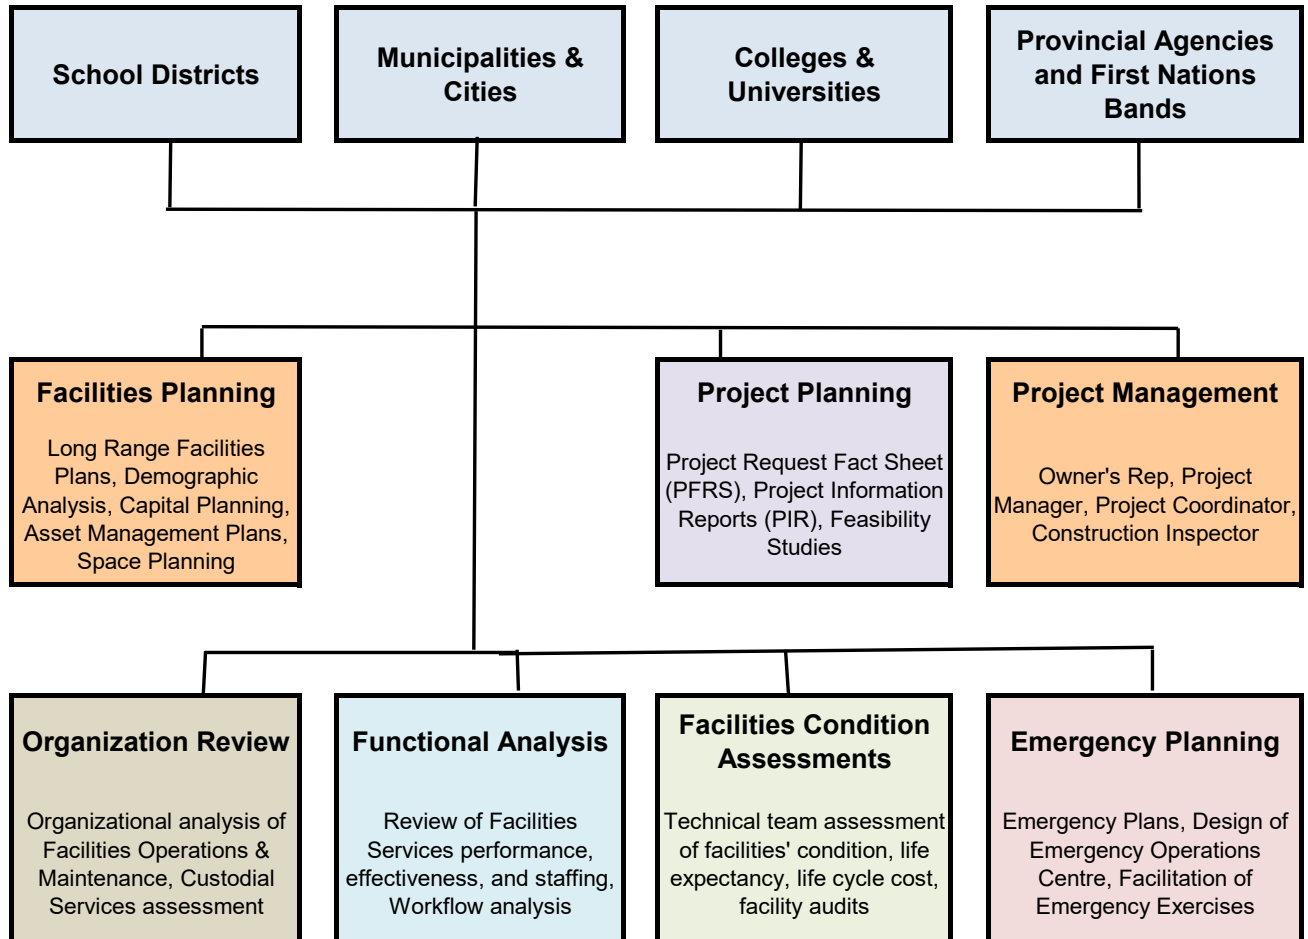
School Districts

Municipalities & Cities

Colleges & Universities

Provincial Agencies and First Nations Bands

Facilities Planning

Long Range Facilities Plans, Demographic Analysis, Capital Planning, Asset Management Plans, Space Planning

Project Planning

Project Request Fact Sheet (PFRS), Project Information Reports (PIR), Feasibility Studies

Project Management

Owner's Rep, Project Manager, Project Coordinator, Construction Inspector

Organization Review

Organizational analysis of Facilities Operations & Maintenance, Custodial Services assessment

Functional Analysis

Review of Facilities Services performance, effectiveness, and staffing, Workflow analysis

Facilities Condition Assessments

Technical team assessment of facilities' condition, life expectancy, life cycle cost, facility audits

Emergency Planning

Emergency Plans, Design of Emergency Operations Centre, Facilitation of Emergency Exercises